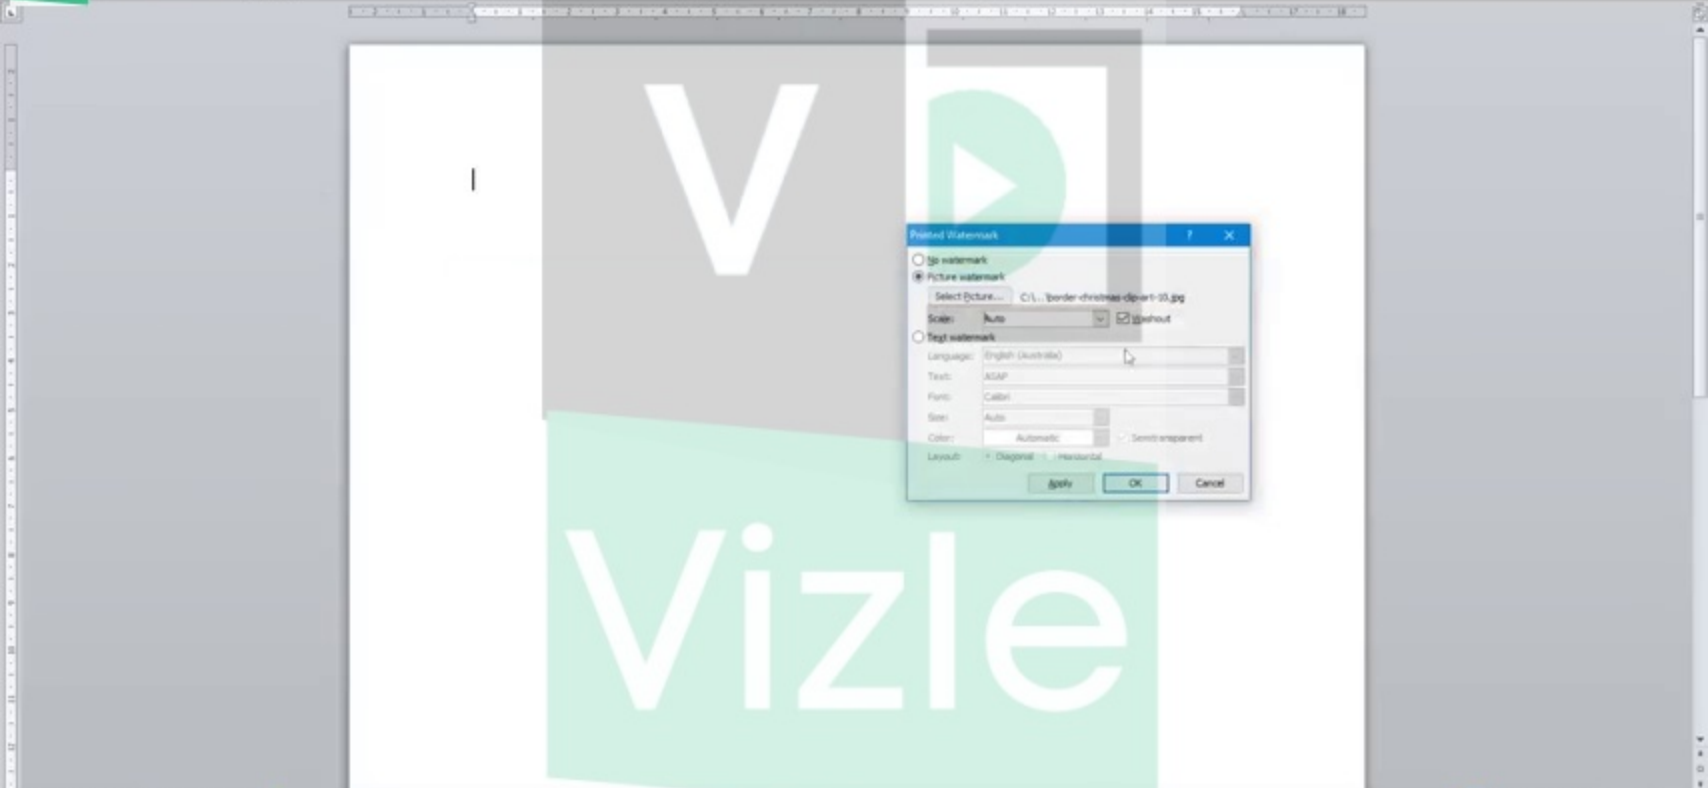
V

Printed Watermark

?

No watermark

Picture watermark

Select Picture...

C:\...\border-christmas-clip-art-10.jpg

Scale:

Auto

Washout

Text watermark

Language:

English (Australia)

Text:

ASAP

Font:

Calibri

Size:

Auto

Color:

Automatic

Semitransparent

Layout:

Diagonal

Horizontal

Apply

OK

Cancel

Vizle